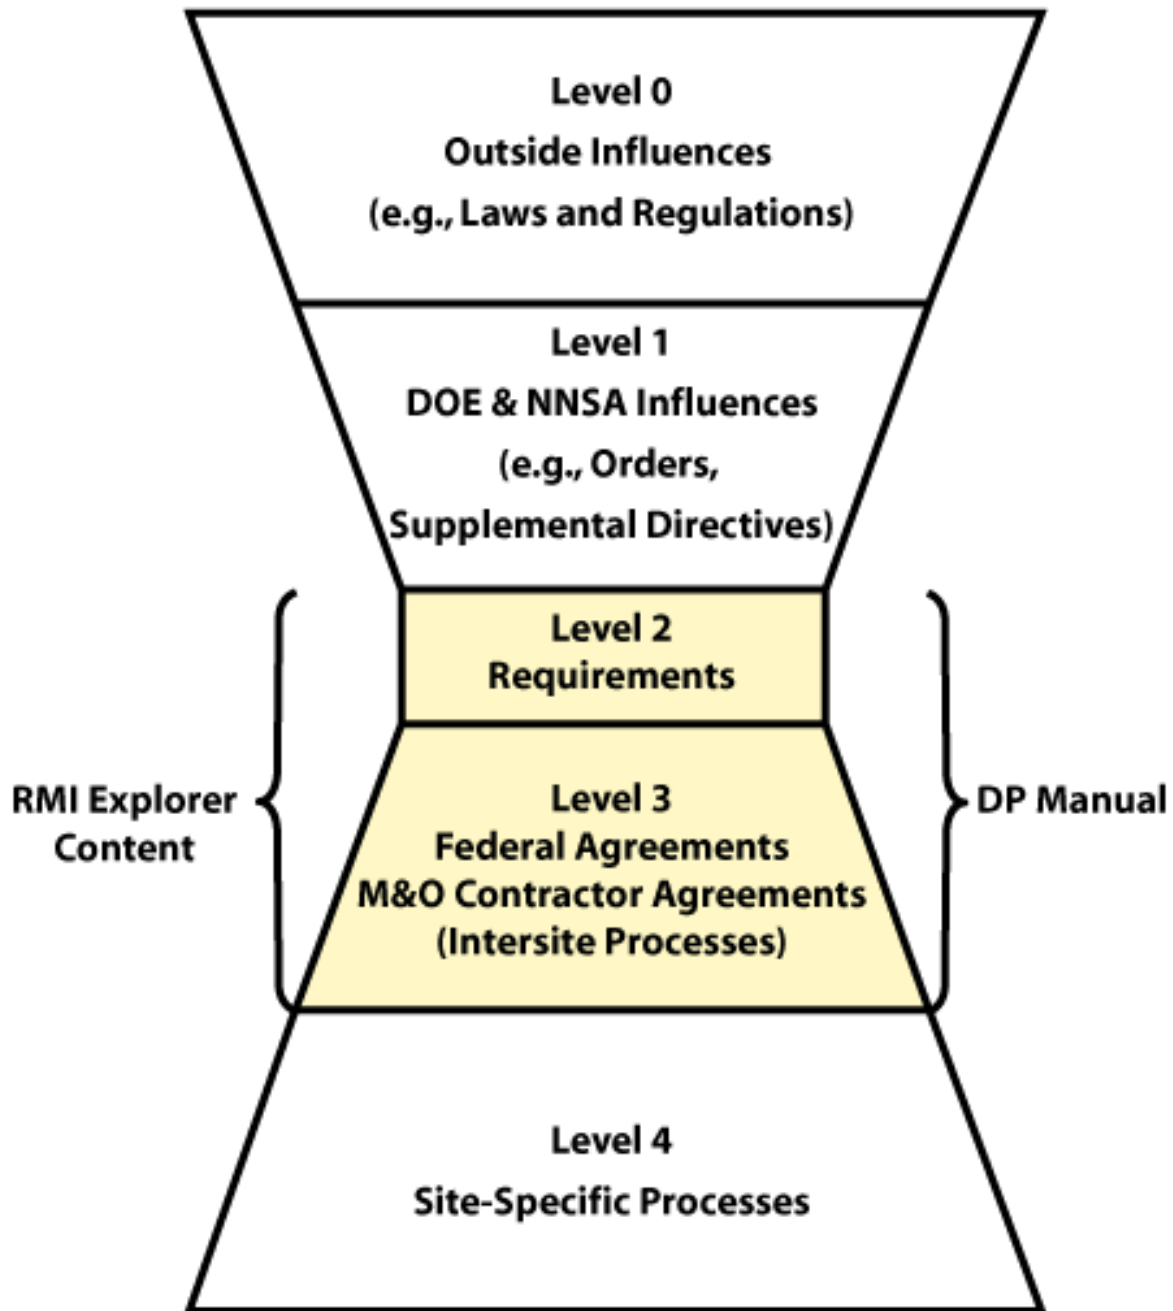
Level 0
Outside Influences
(e.g., Laws and Regulations)

Level 1
DOE & NNSA Influences
(e.g., Orders,
Supplemental Directives)

Level 2
Requirements

RMI Explorer Content

Level 3
Federal Agreements
M&O Contractor Agreements
(Intersite Processes)

DP Manual

Level 4
Site-Specific Processes